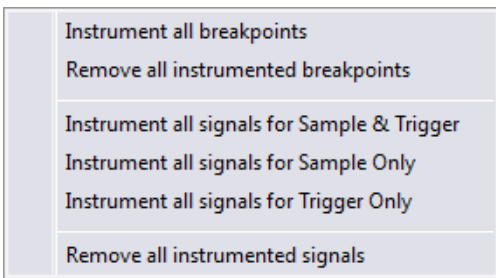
Instrument all breakpoints
Remove all instrumented breakpoints

Instrument all signals for Sample & Trigger
Instrument all signals for Sample Only
Instrument all signals for Trigger Only

Remove all instrumented signals